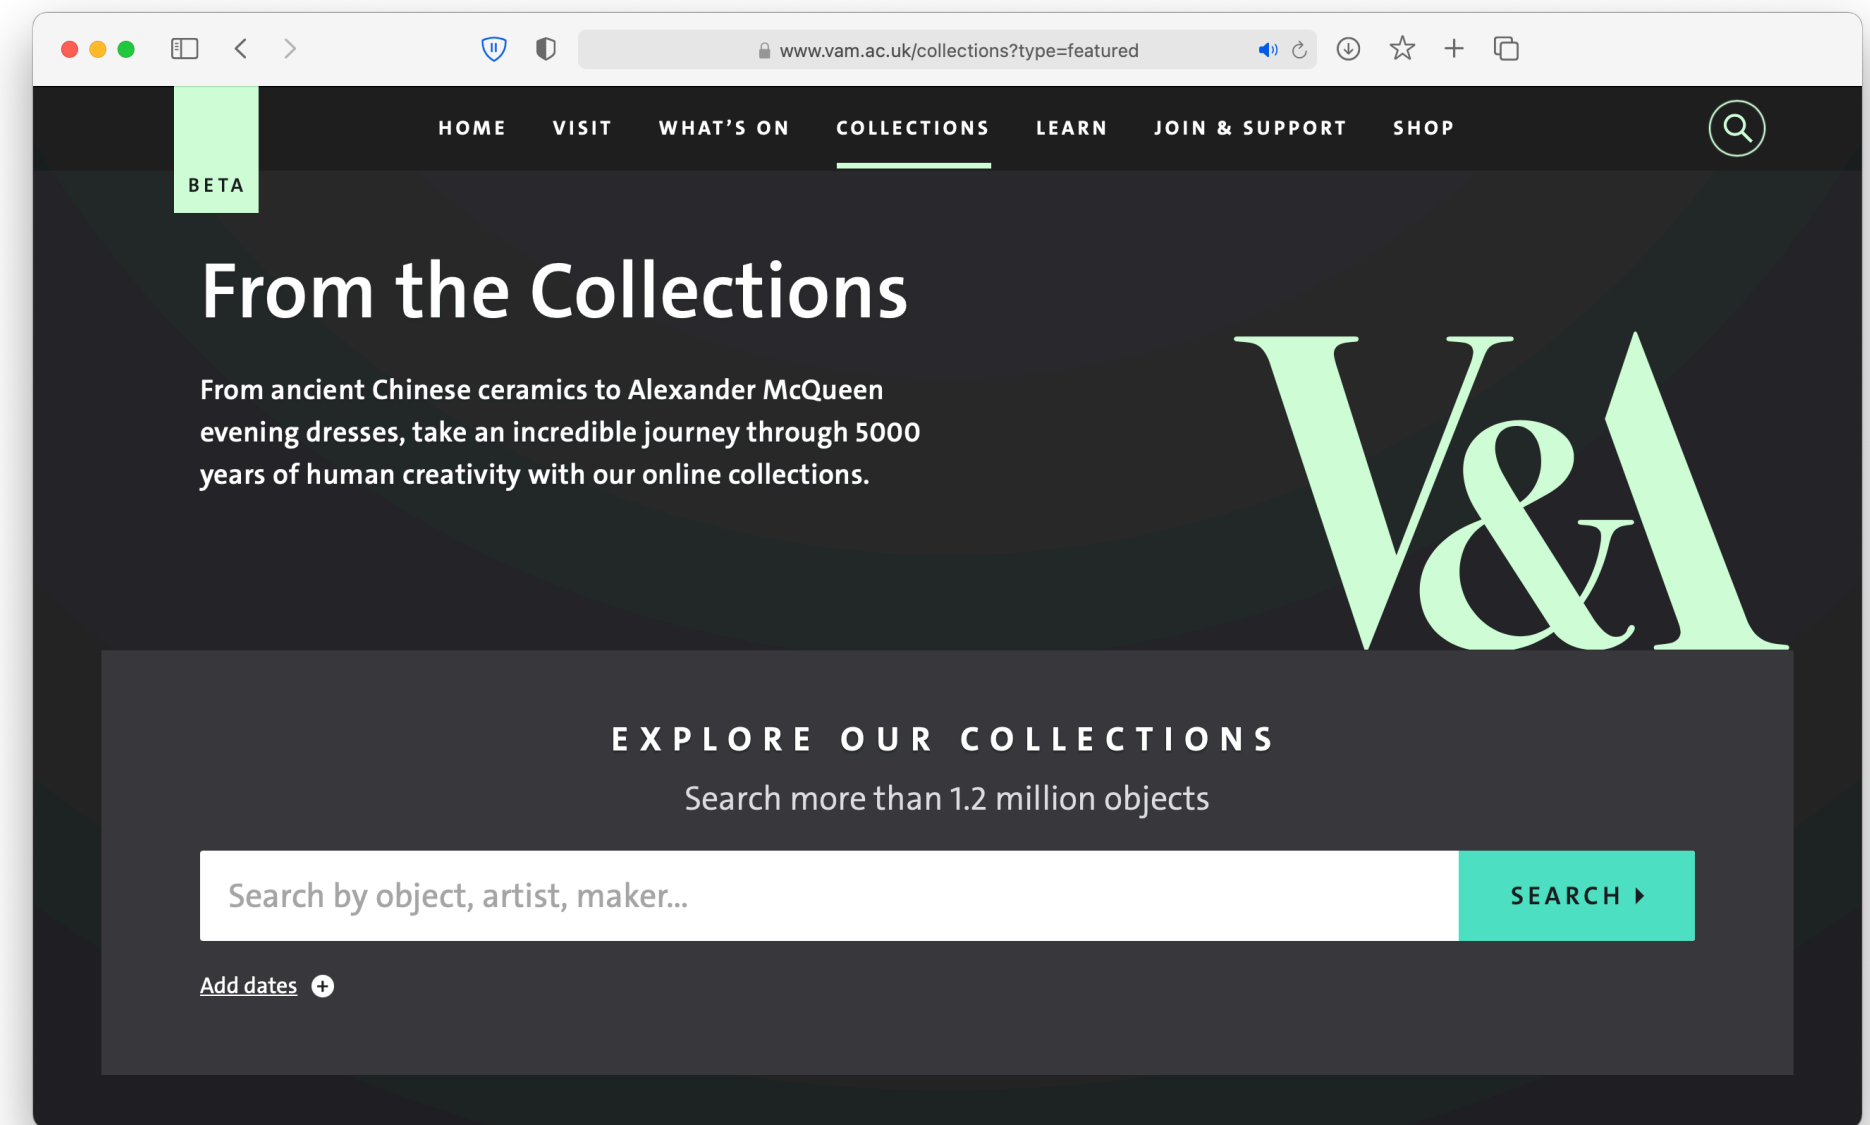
www.vam.ac.uk/collections?type=featured

BETA

HOME VISIT WHAT'S ON COLLECTIONS LEARN JOIN & SUPPORT SHOP

From the Collections

From ancient Chinese ceramics to Alexander McQueen evening dresses, take an incredible journey through 5000 years of human creativity with our online collections.

V&A

EXPLORE OUR COLLECTIONS

Search more than 1.2 million objects

Search by object, artist, maker...

SEARCH

Add dates